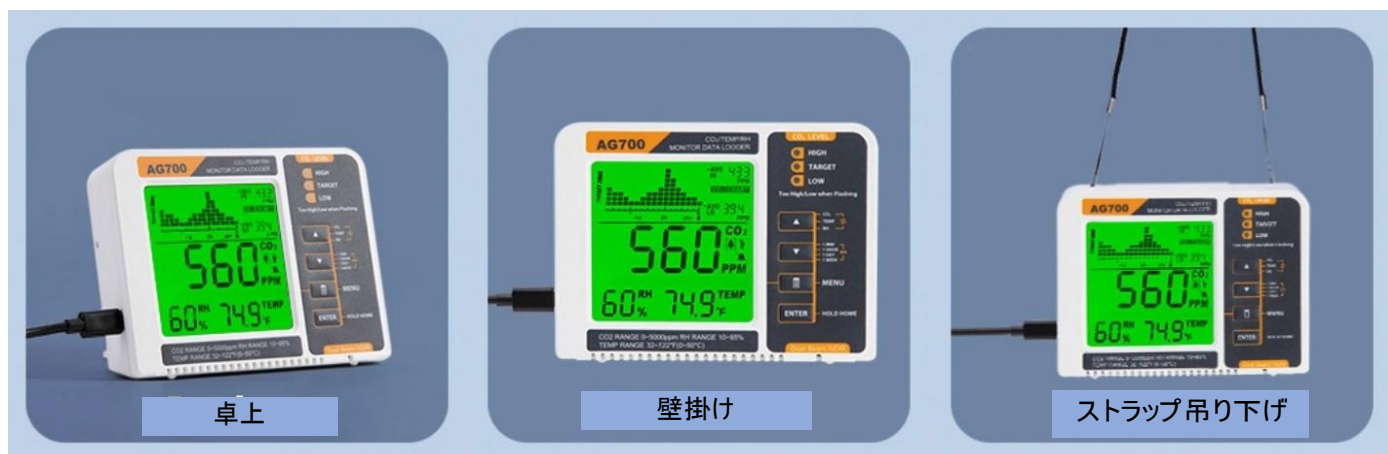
AG700
$CO_2$/TEMP/RH MONITOR DATA LOGGER
$CO_2$ LEVEL
HIGH
TARGET
LOW
Too High/Low when Flashing
560
$CO_2$
PPM
60 RH %
74.9 TEMP °F
MENU
ENTER
HOLD HOME
CO2 RANGE 0~5000ppm RH RANGE 10~95%
TEMP RANGE 32~122°F(0~50°C)
卓上

AG700
$CO_2$/TEMP/RH MONITOR DATA LOGGER
$CO_2$ LEVEL
HIGH
TARGET
LOW
Too High/Low when Flashing
433 PPM
394 PPM
560
$CO_2$
PPM
60 RH %
74.9 TEMP °F
MENU
ENTER
HOLD HOME
CO2 RANGE 0~5000ppm RH RANGE 10~95%
TEMP RANGE 32~122°F(0~50°C)
壁掛け

AG700
HIGH
TARGET
LOW
560
$CO_2$
PPM
60 %
74.9 TEMP
MENU
ENTER
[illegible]
ストラップ吊り下げ